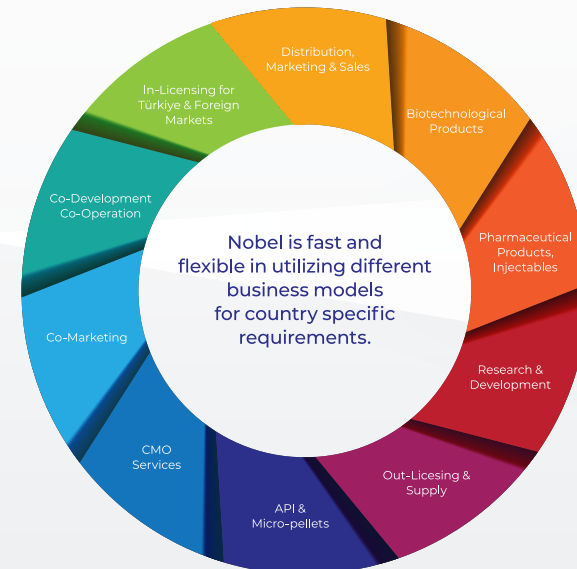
Nobel is fast and flexible in utilizing different business models for country specific requirements.

Distribution, Marketing & Sales

Biotechnological Products

Pharmaceutical Products, Injectables

Research & Development

Out-Licesing & Supply

API & Micro-pellets

CMO Services

Co-Marketing

Co-Development Co-Operation

In-Licensing for Türkiye & Foreign Markets